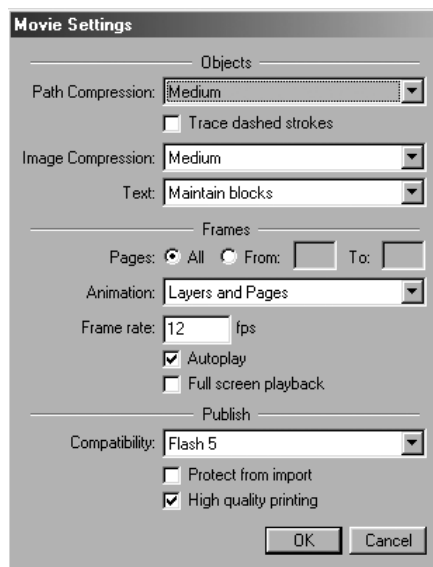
Movie Settings

Objects

Path Compression: Medium

Trace dashed strokes

Image Compression: Medium

Text: Maintain blocks

Frames

Pages: All From: To:

Animation: Layers and Pages

Frame rate: 12 fps

Autoplay

Full screen playback

Publish

Compatibility: Flash 5

Protect from import

High quality printing

OK Cancel